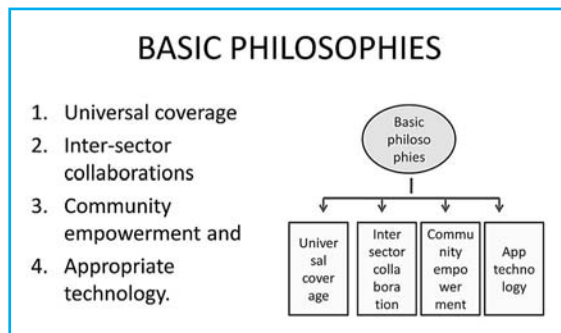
BASIC PHILOSOPHIES

1. Universal coverage
2. Inter-sector collaborations
3. Community empowerment and
4. Appropriate technology.

Basic philosophies

Universal coverage

Inter sector collaboration

Community empowerment

App technology